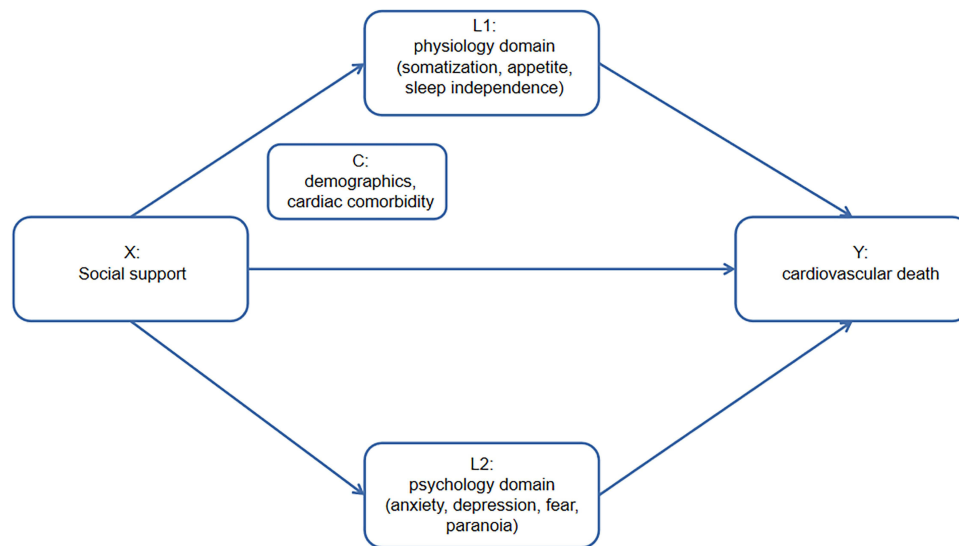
L1:
physiology domain
(somatization, appetite, sleep independence)

C:
demographics, cardiac comorbidity

X:
Social support

Y:
cardiovascular death

L2:
psychology domain
(anxiety, depression, fear, paranoia)